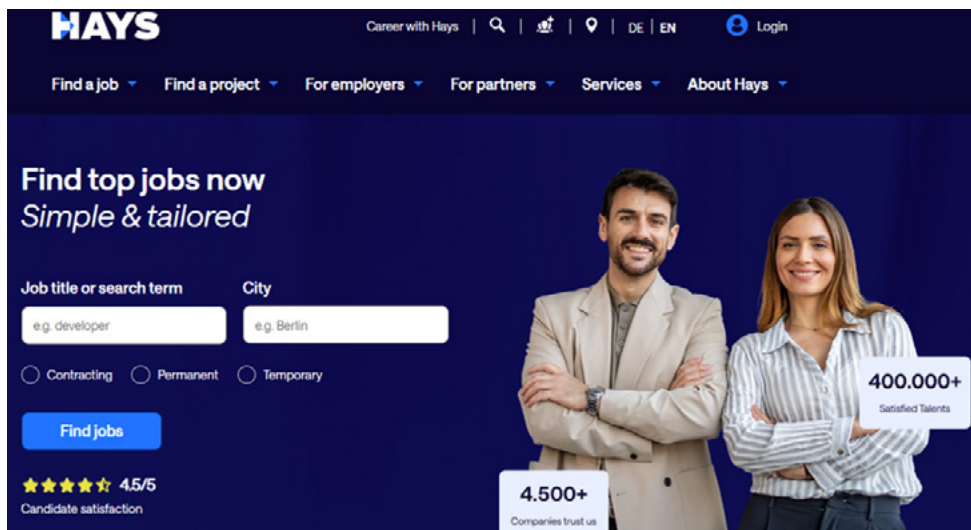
HAYS

Career with Hays | DE | EN Login

Find a job Find a project For employers For partners Services About Hays

Find top jobs now
Simple & tailored

Job title or search term
e.g. developer

City
e.g. Berlin

Contracting Permanent Temporary

Find jobs

4.5/5
Candidate satisfaction

400.000+
Satisfied Talents

4.500+
Companies trust us